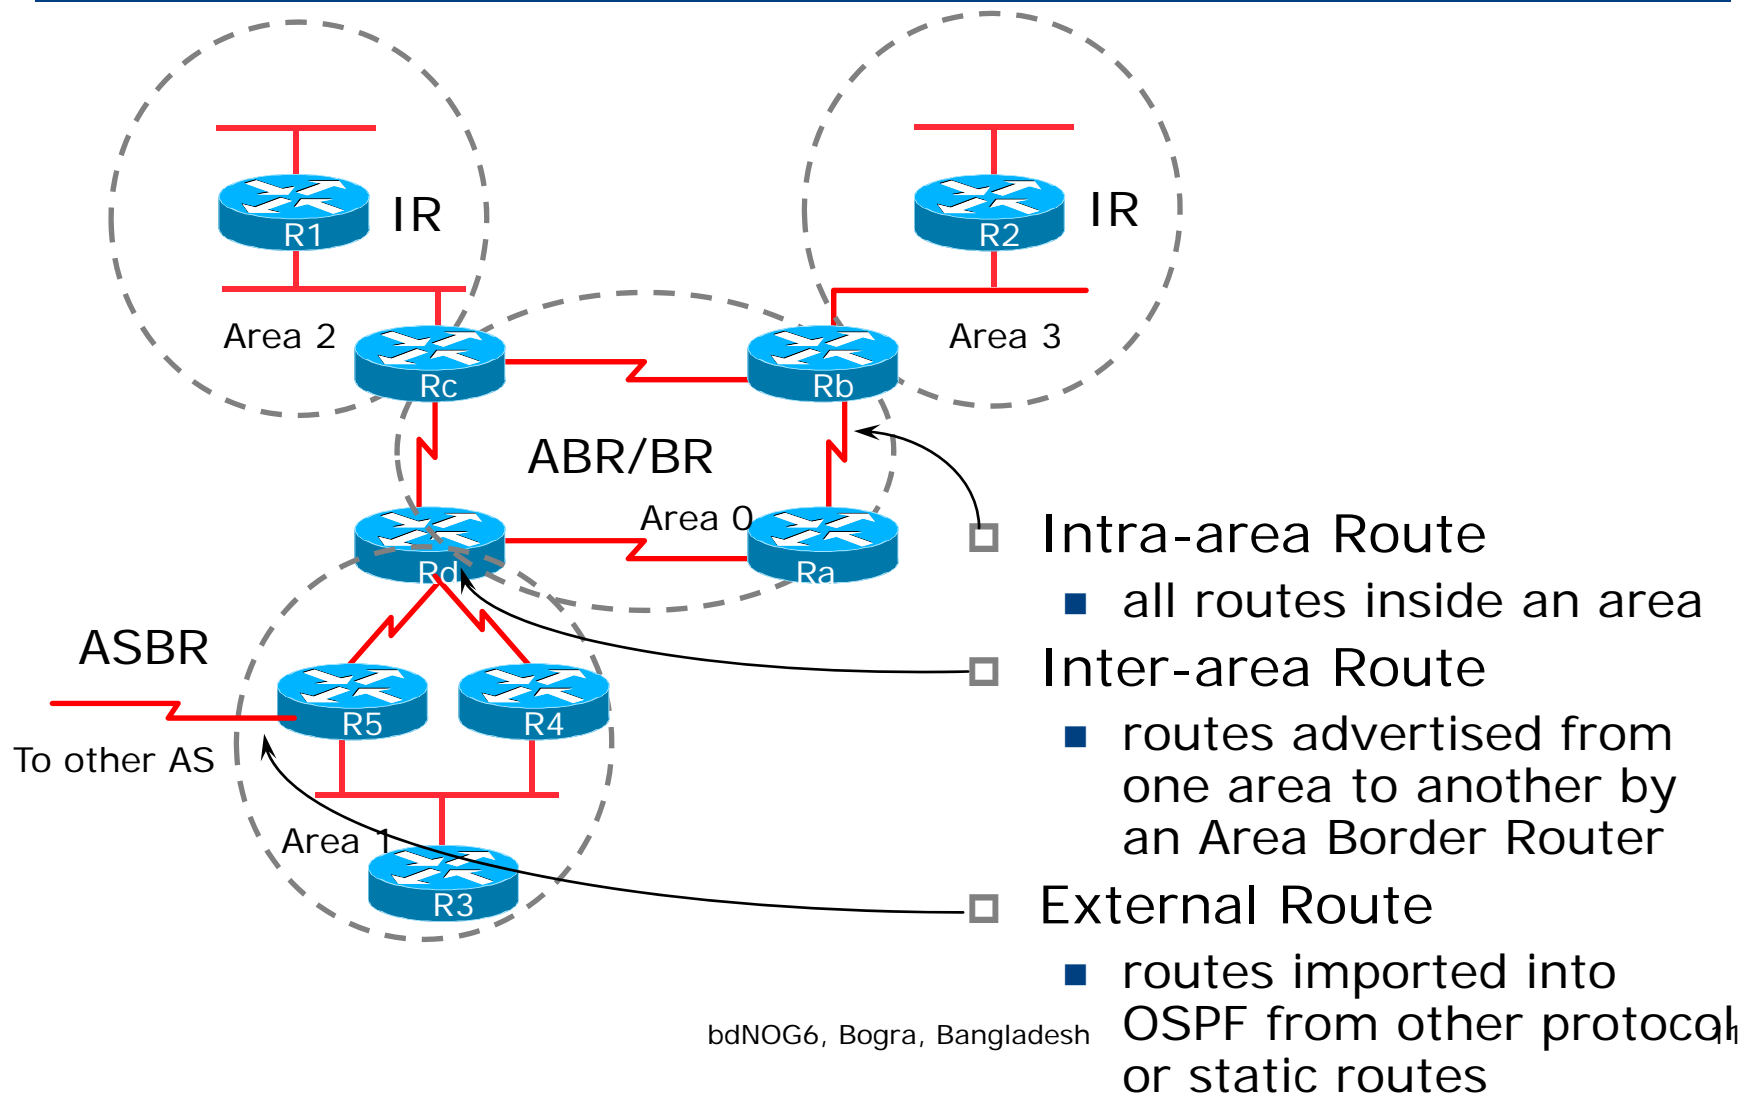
R1
IR
R2
IR
Area 2
Area 3
Rc
Rb
ABR/BR
Area 0
Rd
Ra
ASBR
R5
R4
To other AS
Area 1
R3

Intra-area Route
- all routes inside an area

Inter-area Route
- routes advertised from one area to another by an Area Border Router

External Route
- routes imported into OSPF from other protocol or static routes

bdNOG6, Bogra, Bangladesh